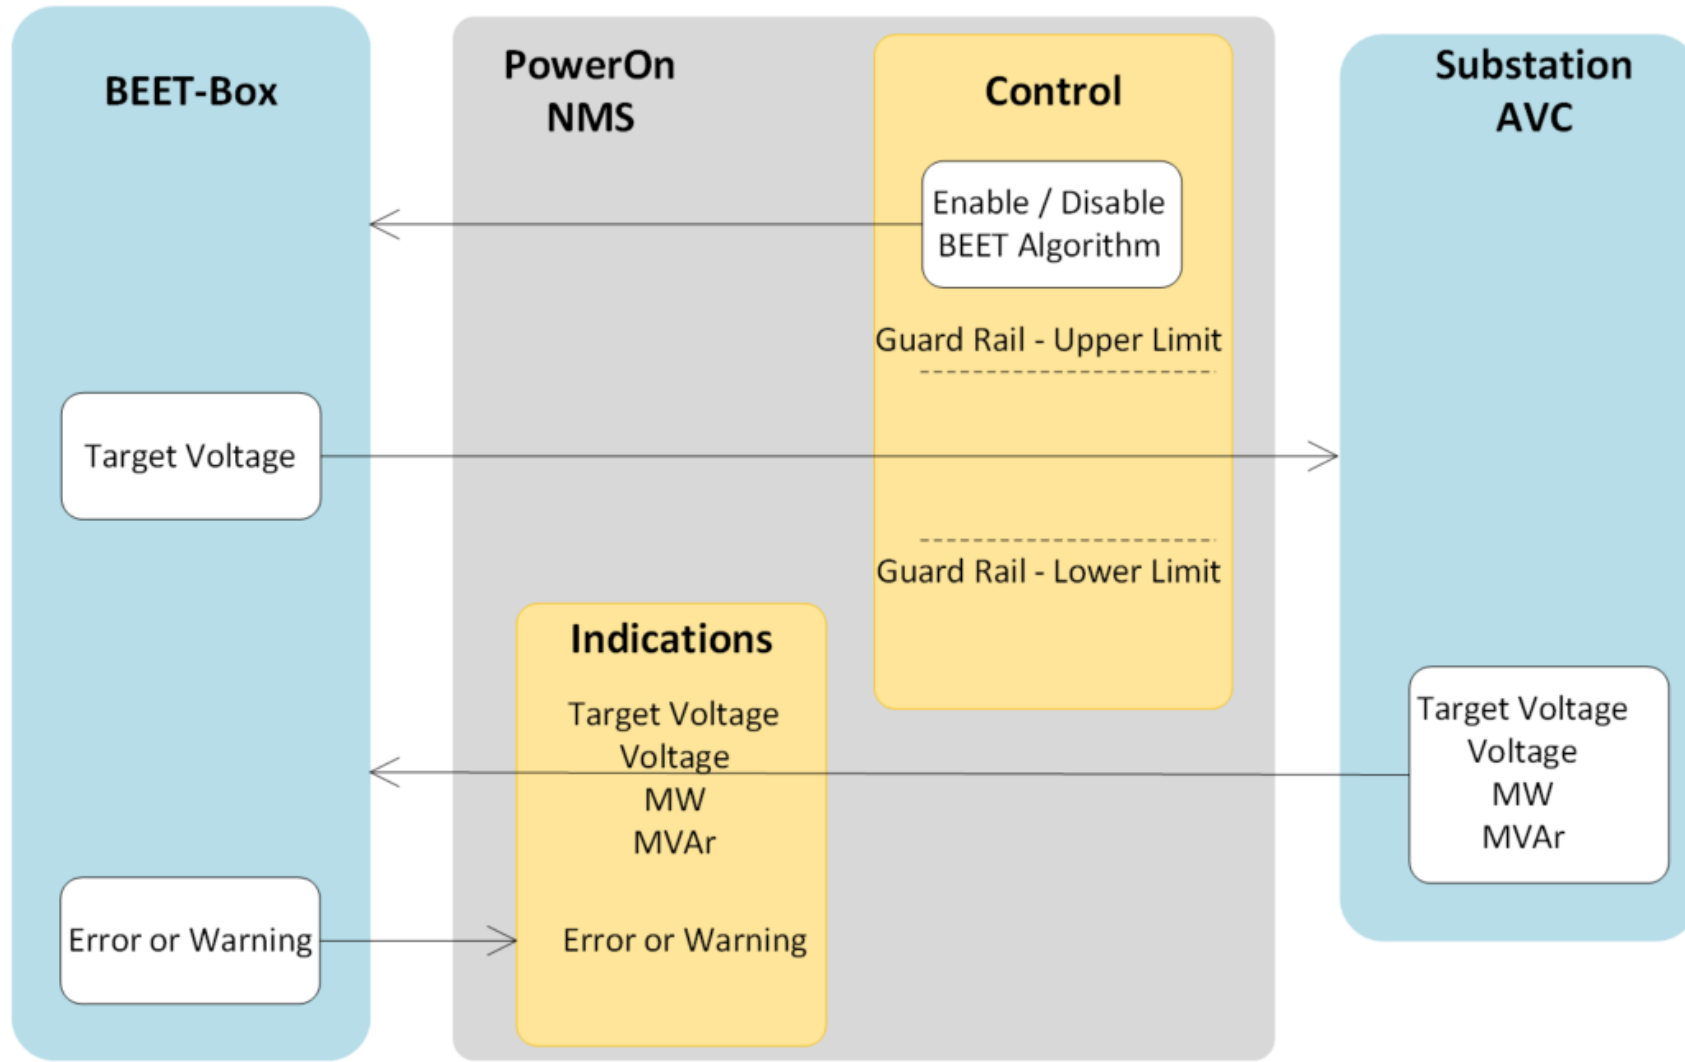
BEET-Box

PowerOn NMS

Control

Substation AVC

Enable / Disable BEET Algorithm

Guard Rail - Upper Limit

Target Voltage

Guard Rail - Lower Limit

Indications

Target Voltage
Voltage
MW
MVAr

Target Voltage
Voltage
MW
MVAr

Error or Warning

Error or Warning